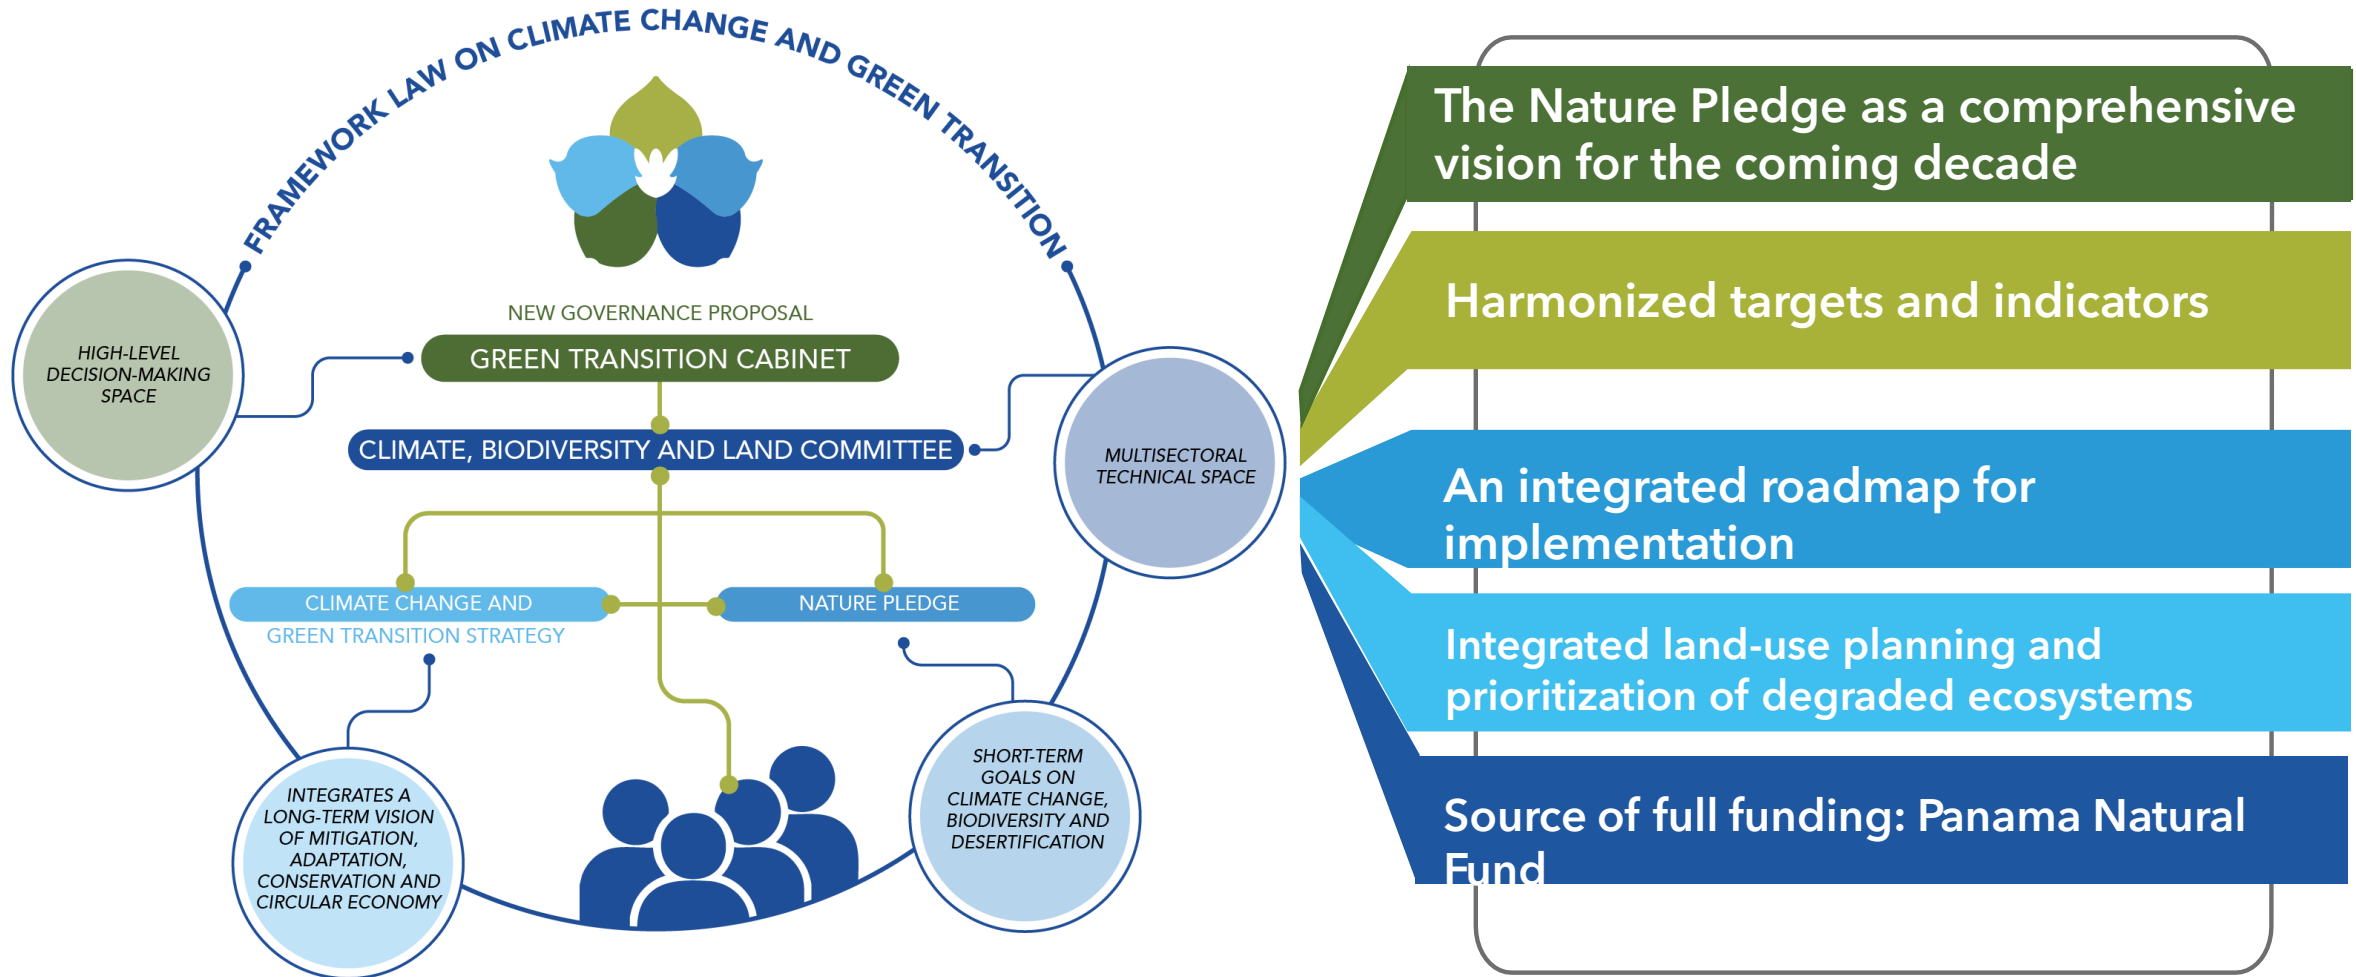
FRAMEWORK LAW ON CLIMATE CHANGE AND GREEN TRANSITION

HIGH-LEVEL DECISION-MAKING SPACE

NEW GOVERNANCE PROPOSAL

GREEN TRANSITION CABINET

CLIMATE, BIODIVERSITY AND LAND COMMITTEE

MULTISECTORAL TECHNICAL SPACE

CLIMATE CHANGE AND GREEN TRANSITION STRATEGY

NATURE PLEDGE

INTEGRATES A LONG-TERM VISION OF MITIGATION, ADAPTATION, CONSERVATION AND CIRCULAR ECONOMY

SHORT-TERM GOALS ON CLIMATE CHANGE, BIODIVERSITY AND DESERTIFICATION

The Nature Pledge as a comprehensive vision for the coming decade

Harmonized targets and indicators

An integrated roadmap for implementation

Integrated land-use planning and prioritization of degraded ecosystems

Source of full funding: Panama Natural Fund